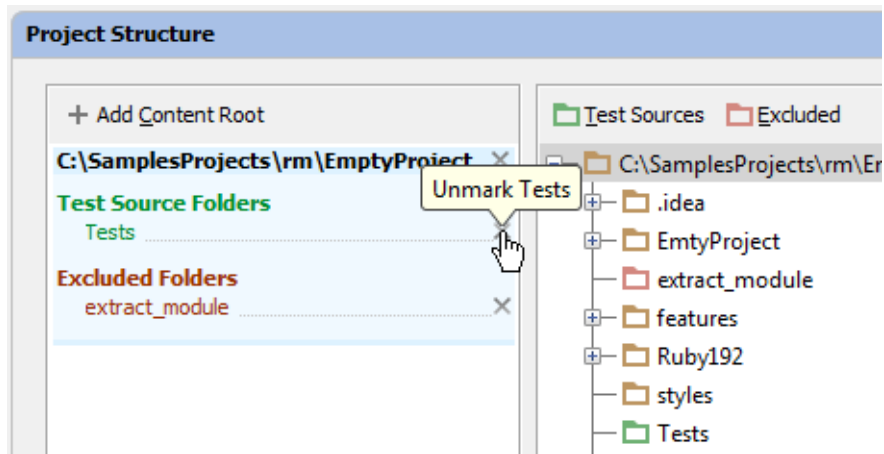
Project Structure

+ Add Content Root

C:\SamplesProjects\rm\EmptyProject ×

Test Source Folders
Tests

Unmark Tests

Excluded Folders
extract_module ×

Test Sources Excluded

C:\SamplesProjects\rm\Er
.idea
EmtyProject
extract_module
features
Ruby192
styles
Tests